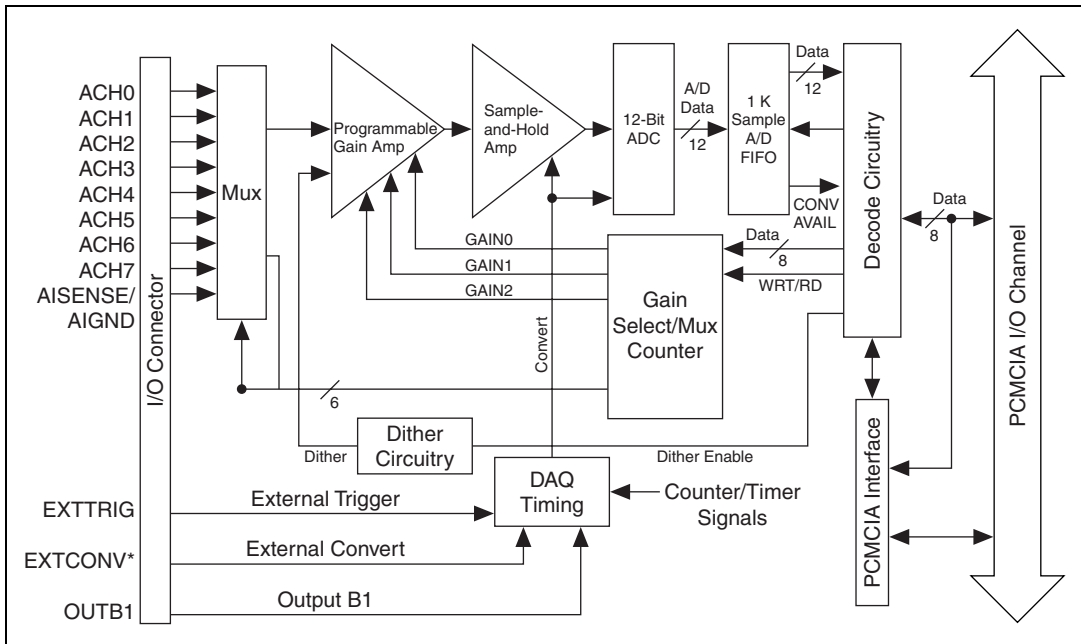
ACH0
ACH1
ACH2
ACH3
ACH4
ACH5
ACH6
ACH7
AISENSE/
AIGND

I/O Connector

Mux

Programmable Gain Amp

Sample-and-Hold Amp

12-Bit ADC

A/D Data

12

1 K Sample A/D FIFO

Data

12

CONV AVAIL

Decode Circuitry

Data

8

PCMCIA I/O Channel

GAIN0
GAIN1
GAIN2

Data

8

WRT/RD

Gain Select/Mux Counter

Convert

6

Dither

Dither Circuitry

Dither Enable

PCMCIA Interface

EXTTRIG

External Trigger

DAQ Timing

Counter/Timer Signals

EXTCONV*

External Convert

OUTB1

Output B1